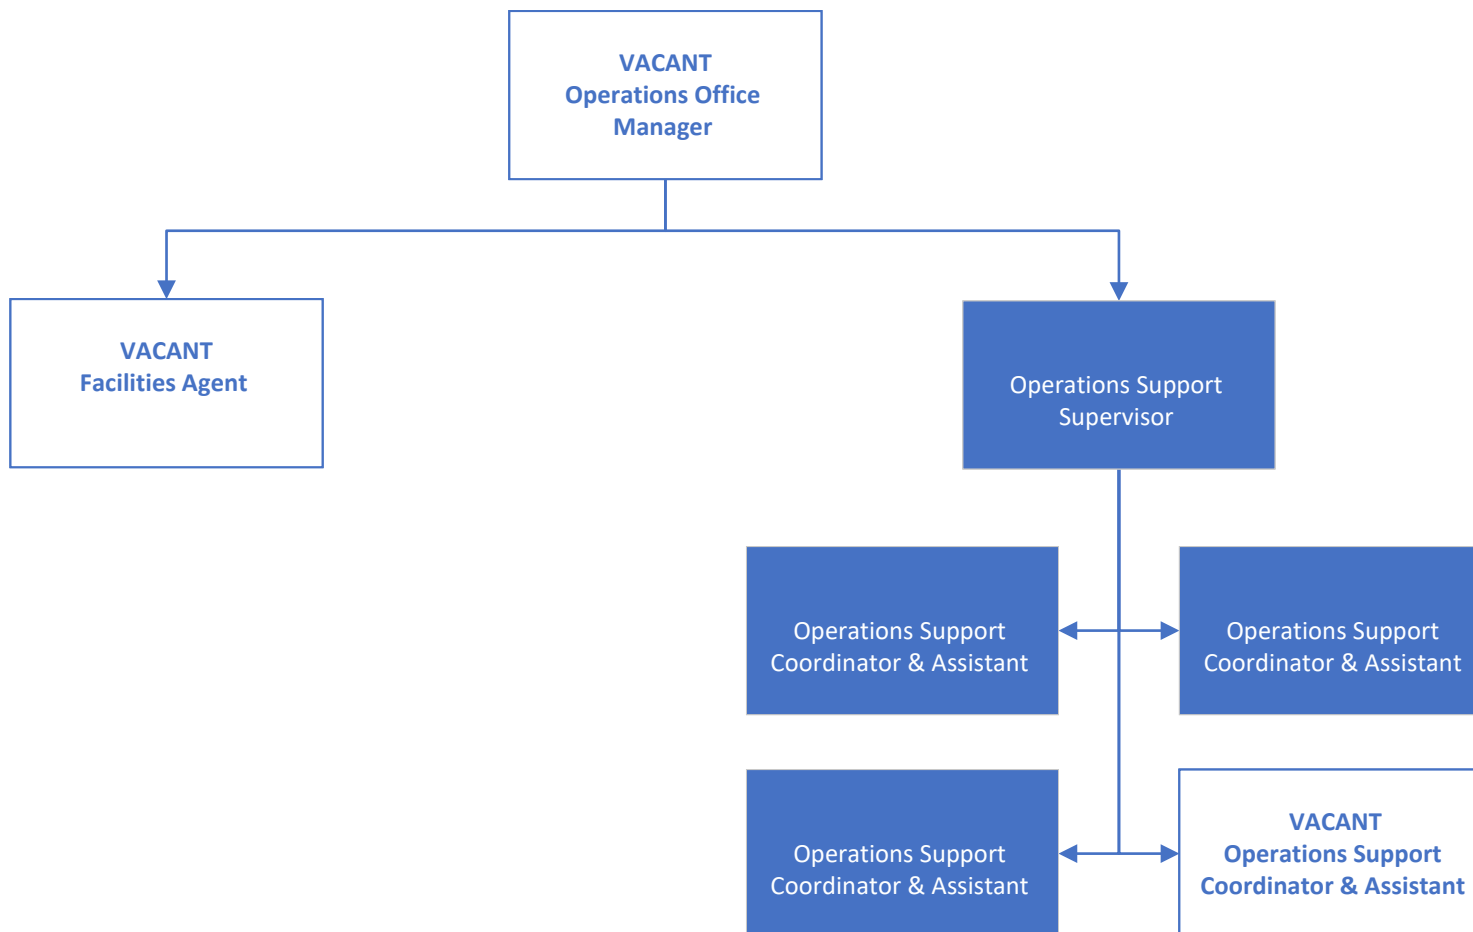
VACANT
Operations Office Manager

VACANT
Facilities Agent

Operations Support Supervisor

Operations Support Coordinator & Assistant

Operations Support Coordinator & Assistant

Operations Support Coordinator & Assistant

VACANT
Operations Support Coordinator & Assistant